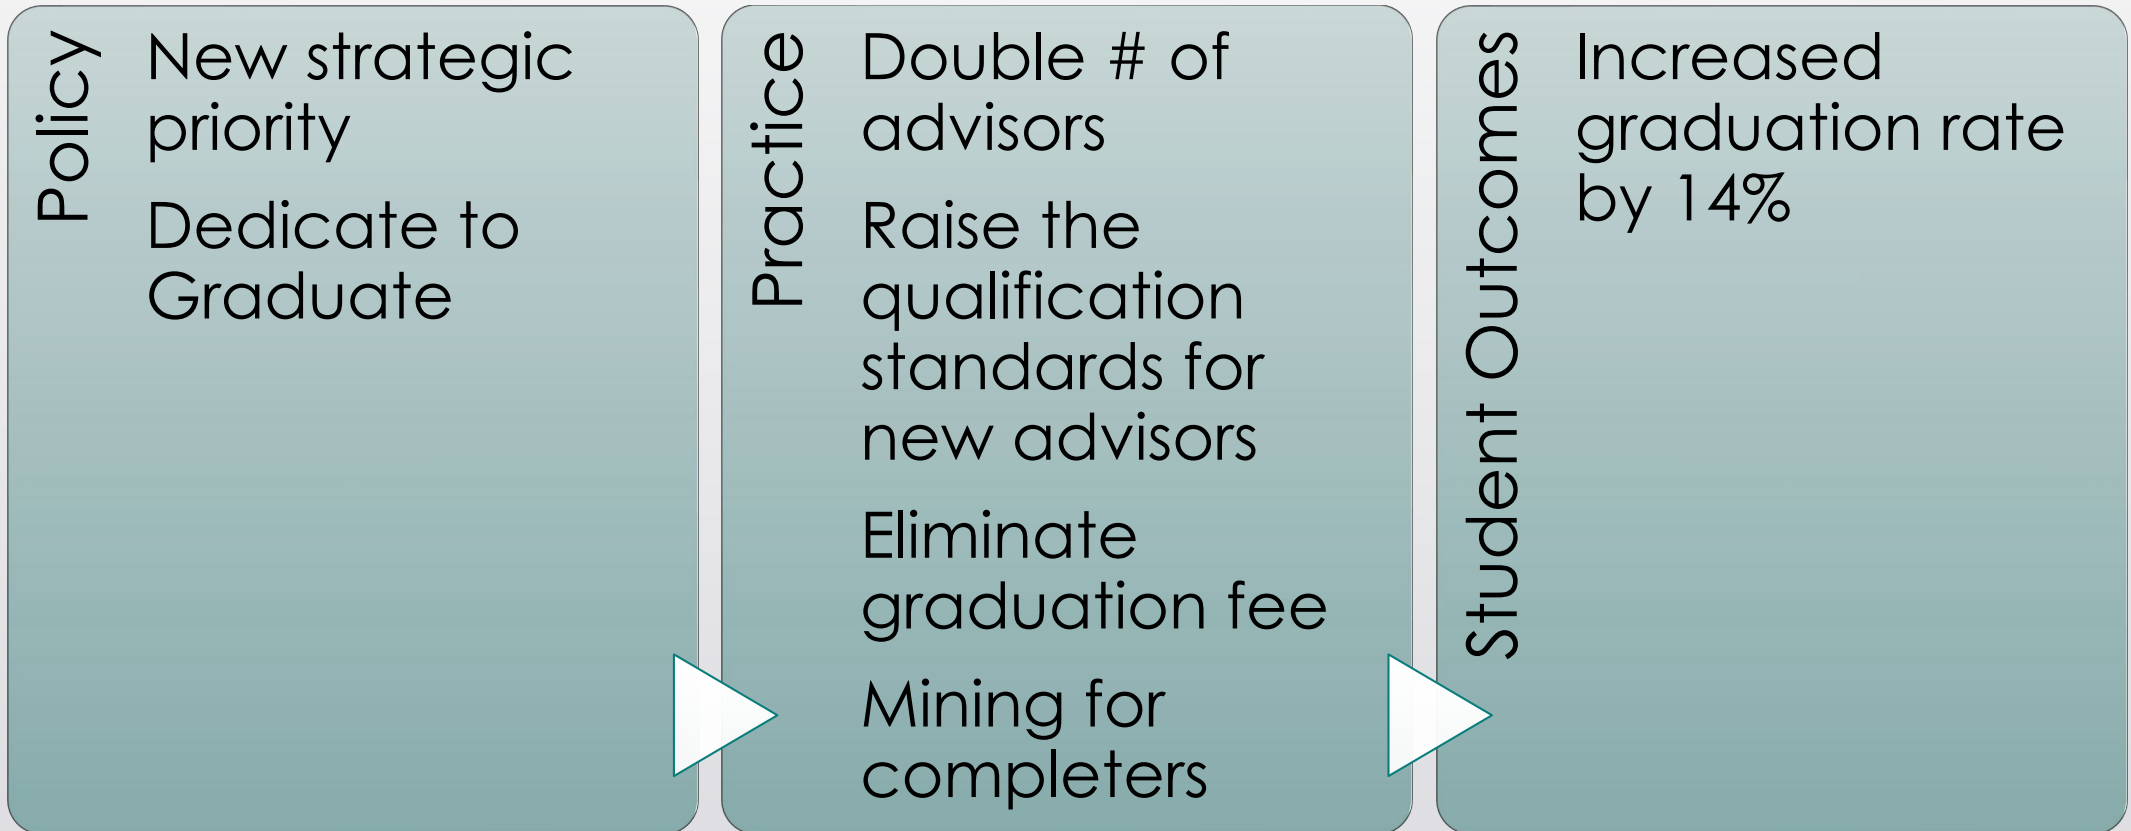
Policy

New strategic priority

Dedicate to Graduate

Practice

Double # of advisors

Raise the qualification standards for new advisors

Eliminate graduation fee

Mining for completers

Student Outcomes

Increased graduation rate by 14%